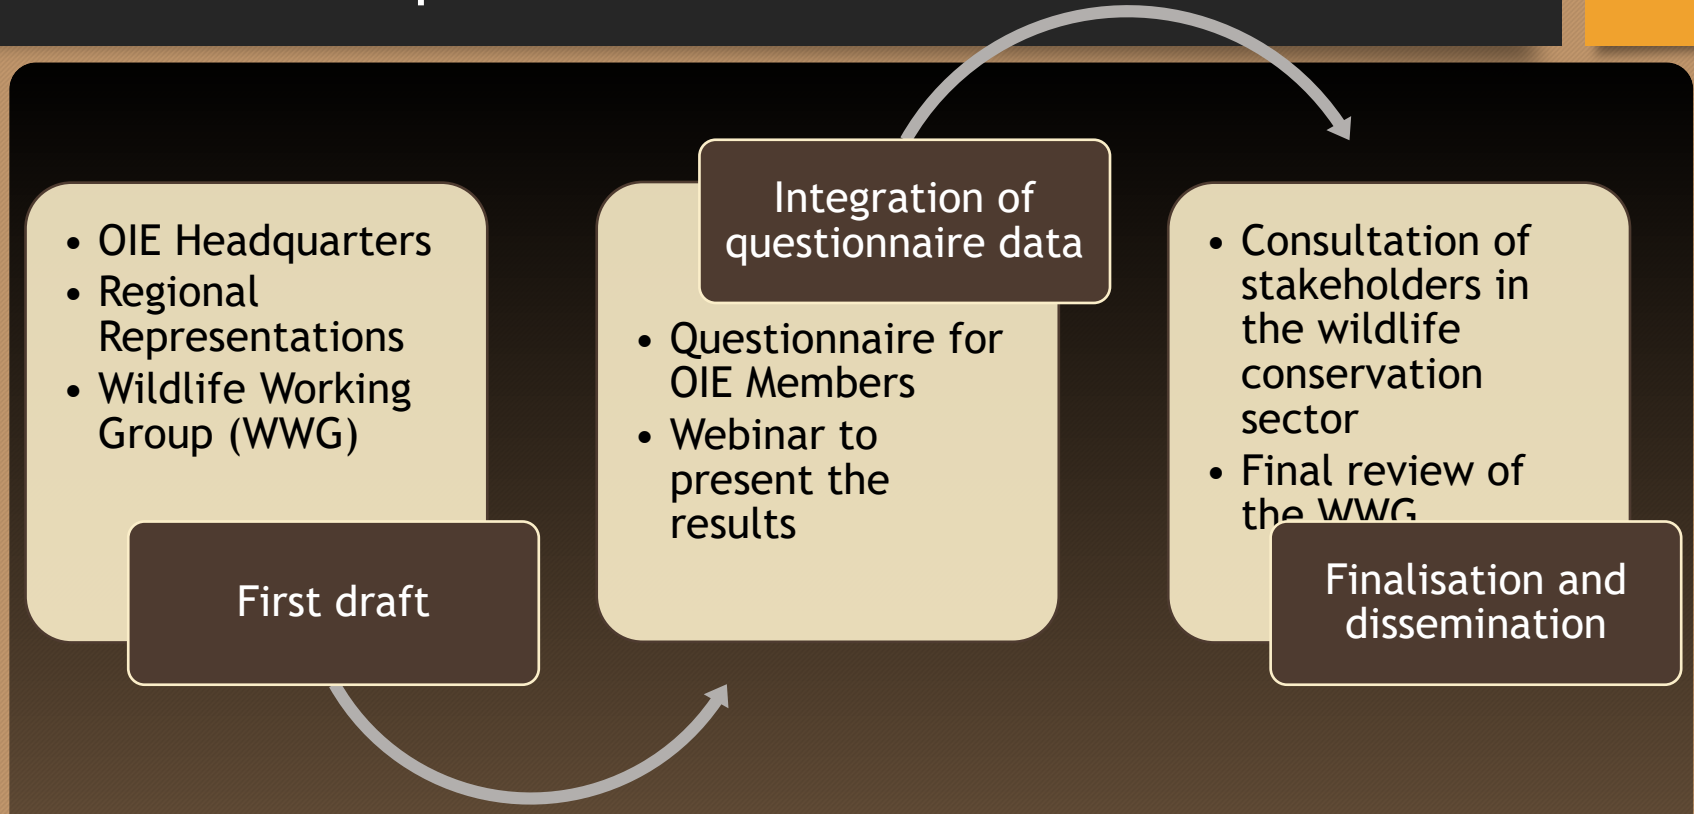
• OIE Headquarters
• Regional Representations
• Wildlife Working Group (WWG)

First draft

Integration of questionnaire data

• Questionnaire for OIE Members
• Webinar to present the results

• Consultation of stakeholders in the wildlife conservation sector
• Final review of the WWG

Finalisation and dissemination